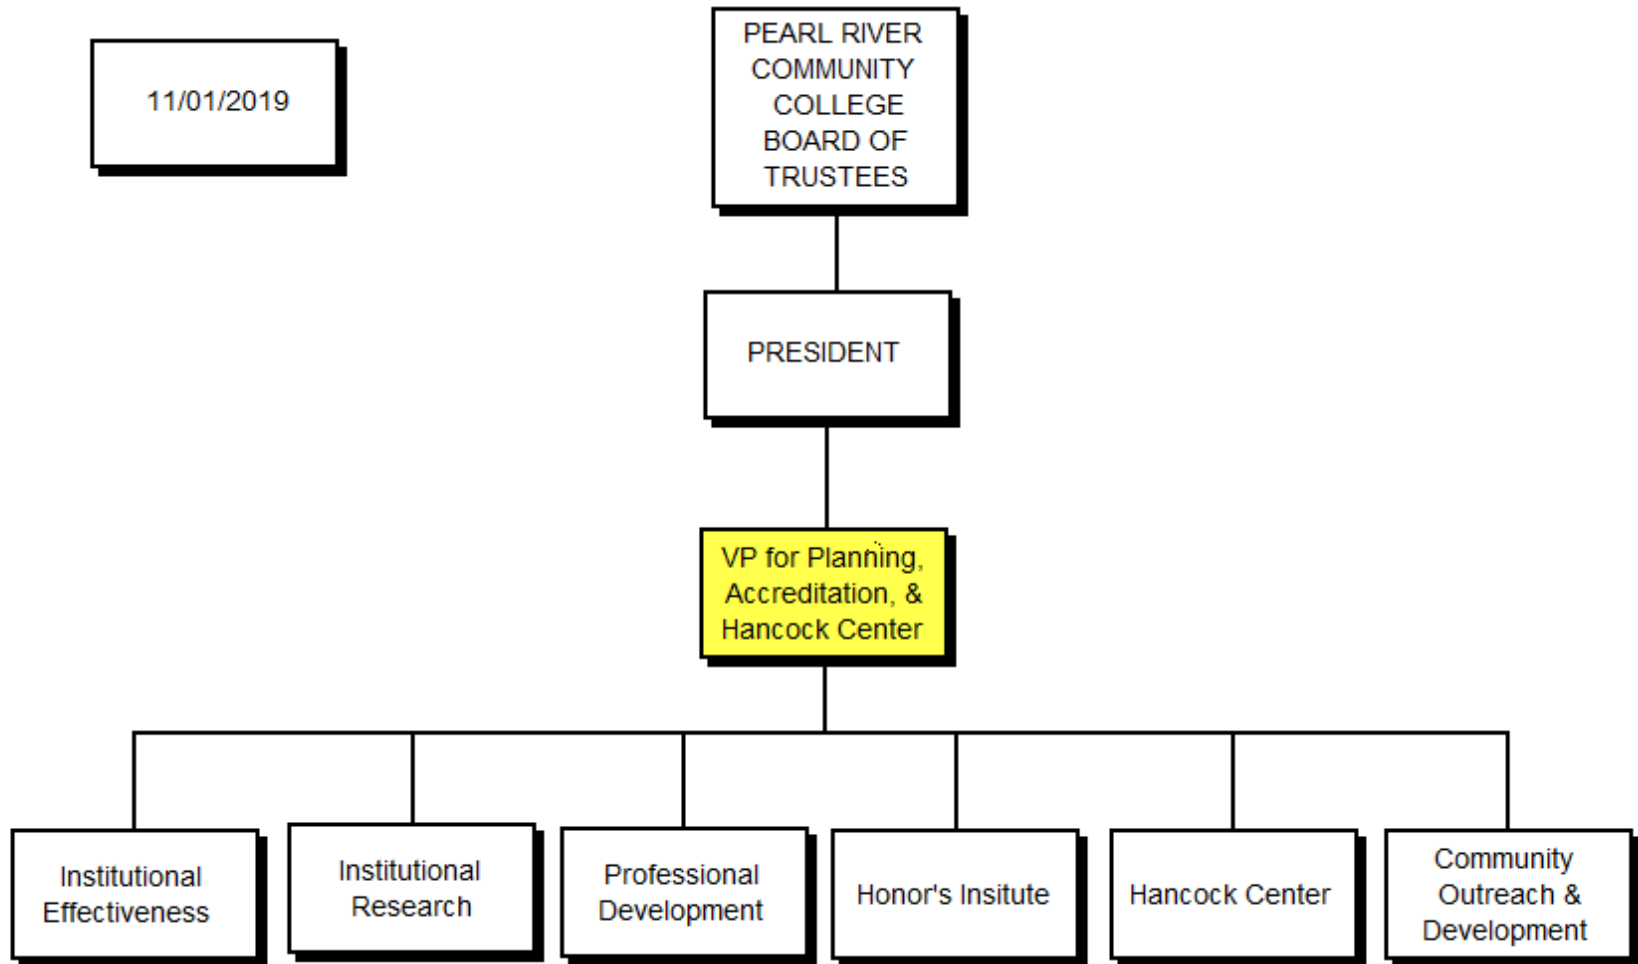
11/01/2019

PEARL RIVER COMMUNITY COLLEGE BOARD OF TRUSTEES

PRESIDENT

VP for Planning, Accreditation, & Hancock Center

Institutional Effectiveness

Institutional Research

Professional Development

Honor's Insitute

Hancock Center

Community Outreach & Development